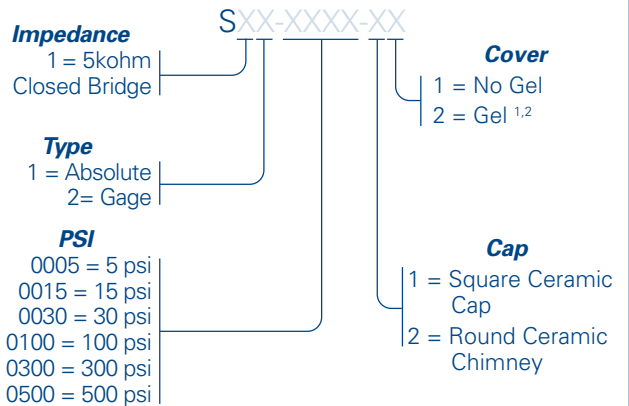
SXX-XXXX-XX

Impedance
1 = 5kohm
Closed Bridge

Type
1 = Absolute
2= Gage

PSI
0005 = 5 psi
0015 = 15 psi
0030 = 30 psi
0100 = 100 psi
0300 = 300 psi
0500 = 500 psi

Cover
1 = No Gel
2 = Gel $^{1,2}$

Cap
1 = Square Ceramic Cap
2 = Round Ceramic Chimney